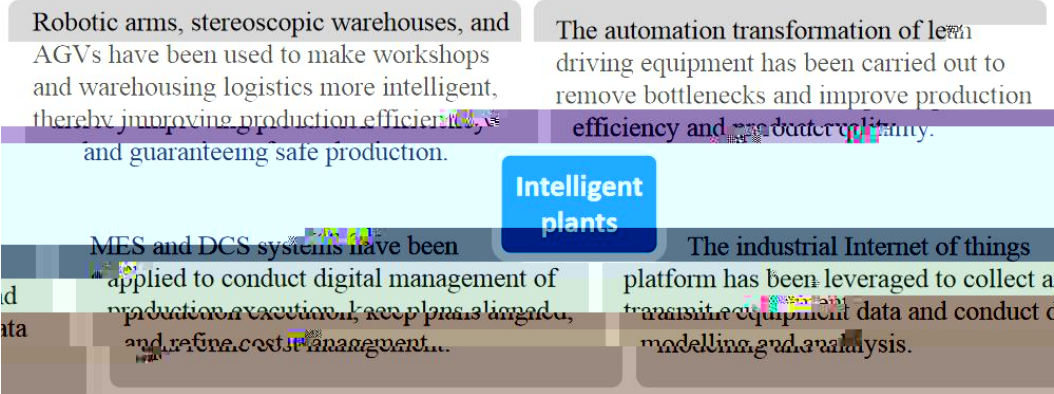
Robotic arms, stereoscopic warehouses, and AGVs have been used to make workshops and warehousing logistics more intelligent, thereby improving production efficiency and guaranteeing safe production.

The automation transformation of lean driving equipment has been carried out to remove bottlenecks and improve production efficiency and product quality.

Intelligent plants

MES and DCS systems have been applied to conduct digital management of production execution, keep plans aligned, and refine cost management.

The industrial Internet of things platform has been leveraged to collect and transmit equipment data and conduct data modelling and analysis.

nd

ata